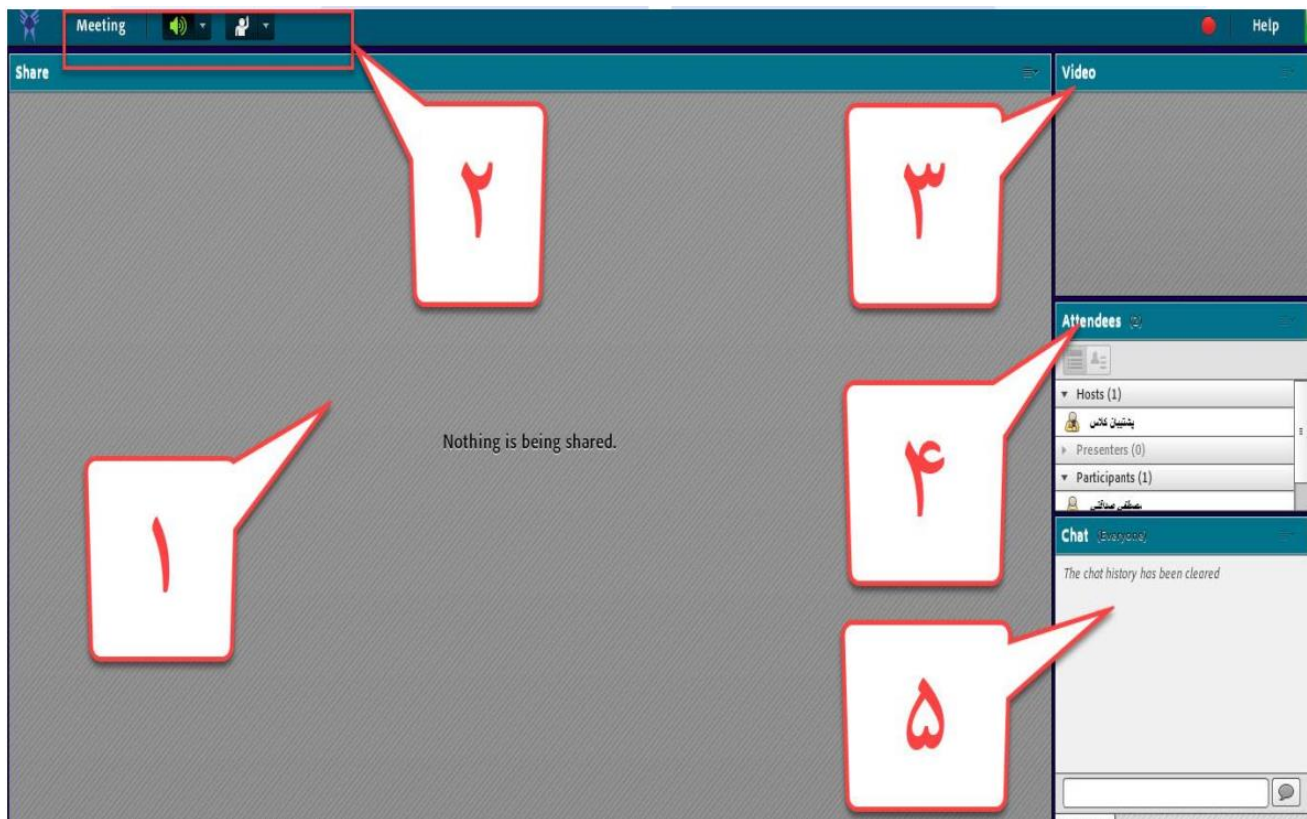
Meeting

Help

Share

۲

Video

۳

Nothing is being shared.

۱

Attendees (2)

Hosts (1)

پشتیبان کلاس

Presenters (0)

Participants (1)

مصطفی صداقتی

۴

Chat (Everyone)

The chat history has been cleared

۵